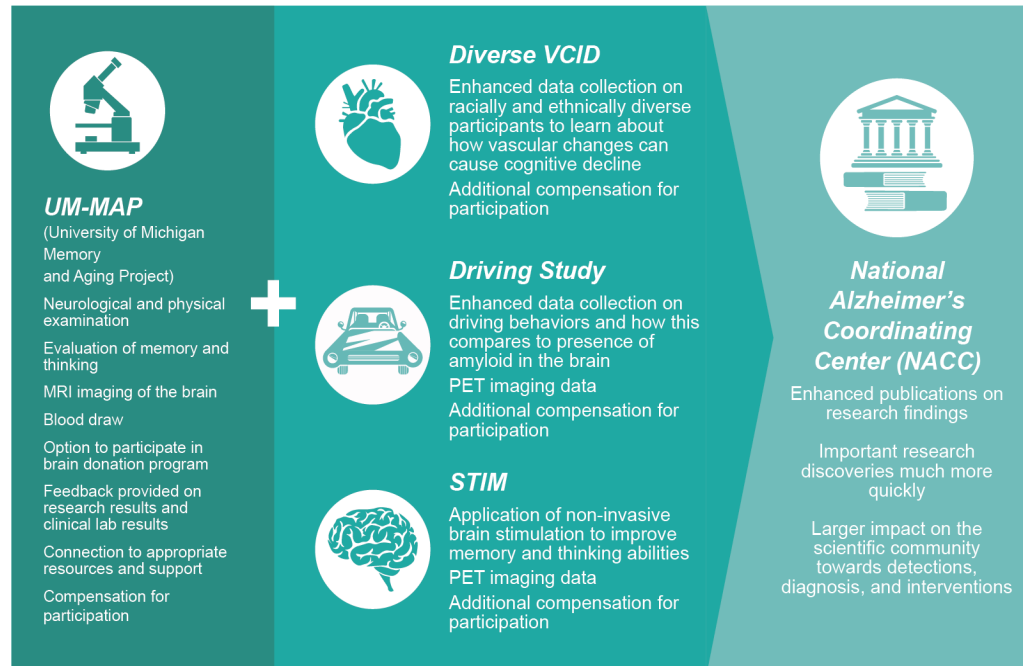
UM-MAP
(University of Michigan Memory and Aging Project)

Neurological and physical examination

Evaluation of memory and thinking

MRI imaging of the brain

Blood draw

Option to participate in brain donation program

Feedback provided on research results and clinical lab results

Connection to appropriate resources and support

Compensation for participation

+

Diverse VCID

Enhanced data collection on racially and ethnically diverse participants to learn about how vascular changes can cause cognitive decline

Additional compensation for participation

Driving Study

Enhanced data collection on driving behaviors and how this compares to presence of amyloid in the brain

PET imaging data

Additional compensation for participation

STIM

Application of non-invasive brain stimulation to improve memory and thinking abilities

PET imaging data

Additional compensation for participation

National Alzheimer's Coordinating Center (NACC)

Enhanced publications on research findings

Important research discoveries much more quickly

Larger impact on the scientific community towards detections, diagnosis, and interventions